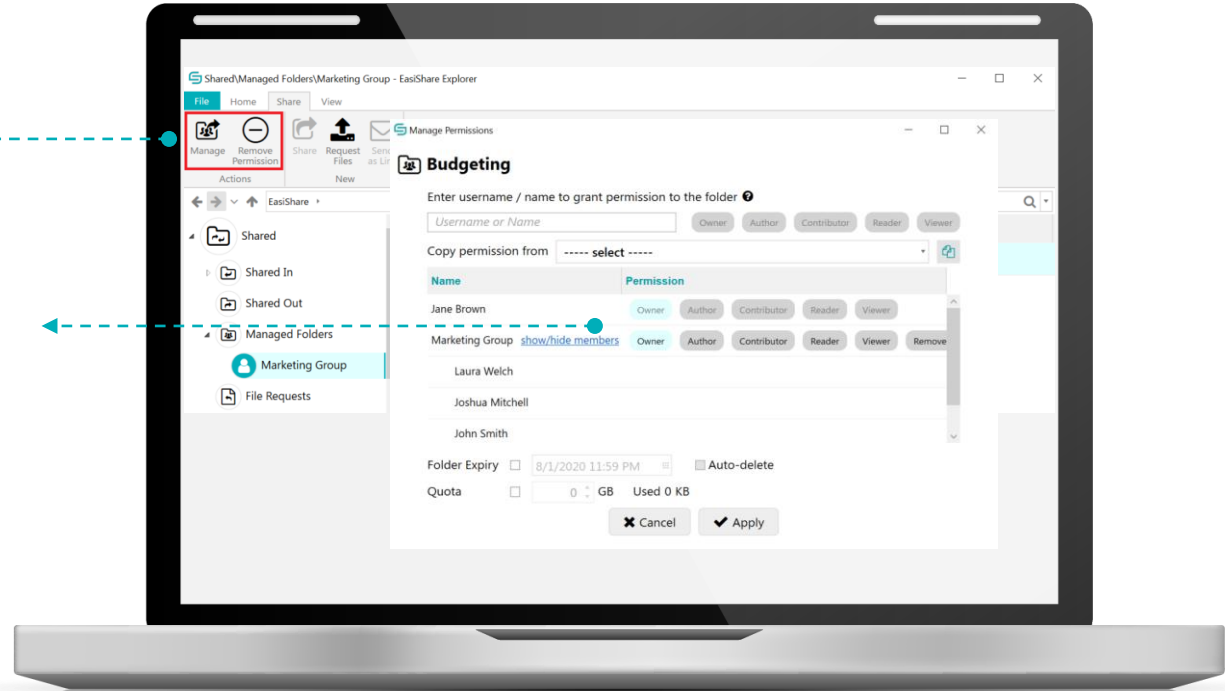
Shared\Managed Folders\Marketing Group - EasiShare Explorer

File Home Share View

Manage Remove Permission Share Request Files Send as Li

Actions New

EasiShare

Shared
Shared In
Shared Out
Managed Folders
Marketing Group
File Requests

Manage Permissions

Budgeting

Enter username / name to grant permission to the folder

Username or Name Owner Author Contributor Reader Viewer

Copy permission from ----- select -----

| Name | Permission |
|---|---|
| Jane Brown | Owner Author Contributor Reader Viewer |
| Marketing Group show/hide members | Owner Author Contributor Reader Viewer Remove |
| Laura Welch | |
| Joshua Mitchell | |
| John Smith | |

Folder Expiry 8/1/2020 11:59 PM Auto-delete

Quota 0 GB Used 0 KB

Cancel Apply